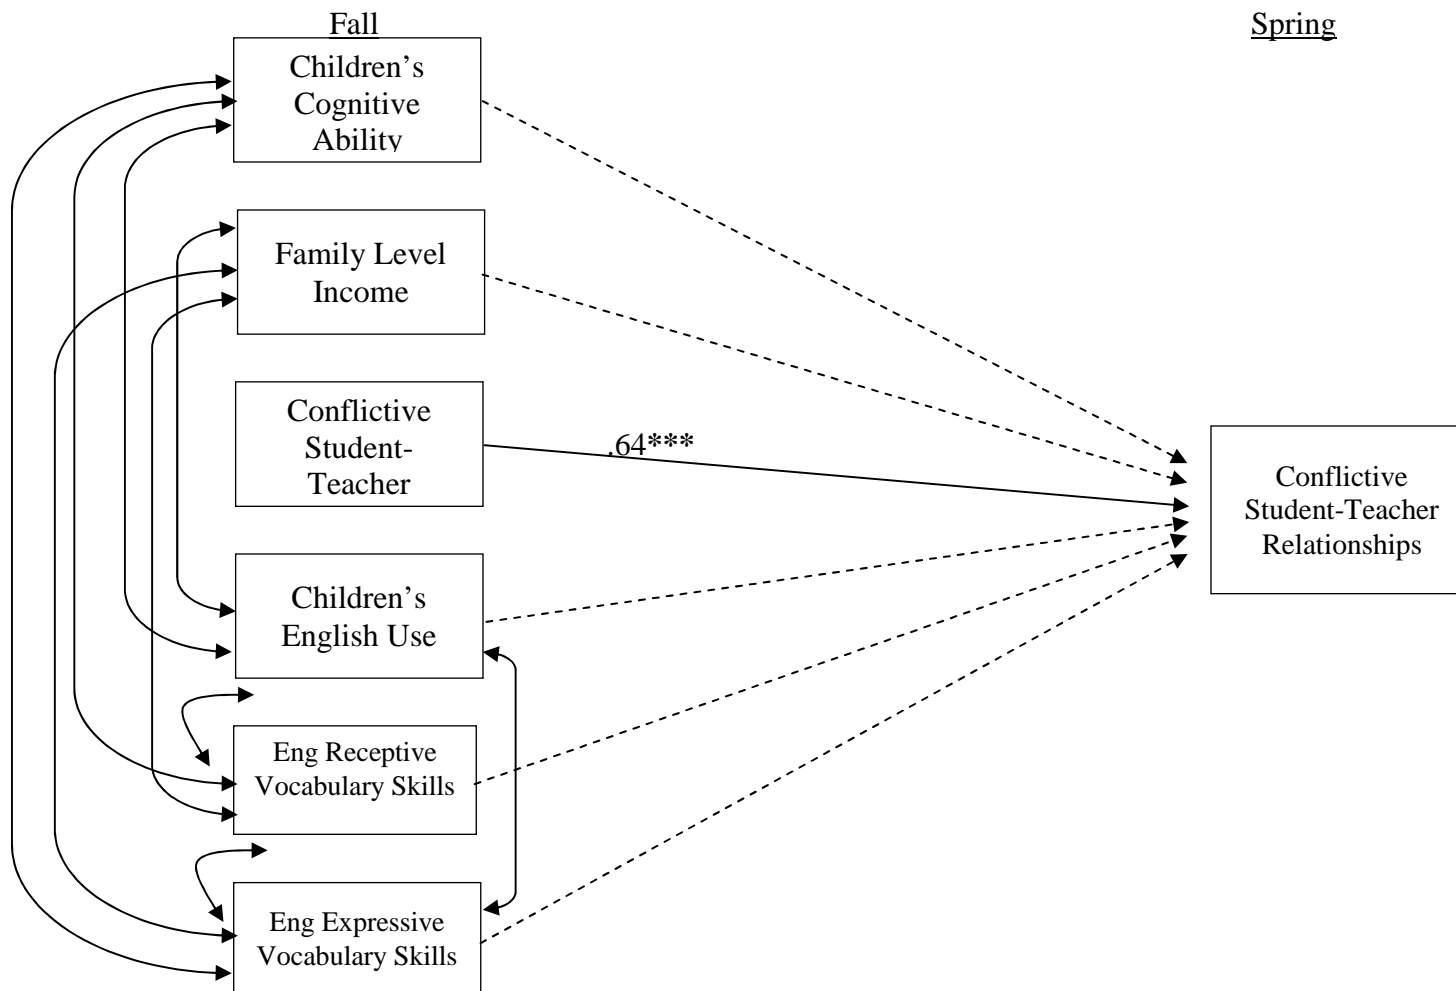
Fall

Spring

Children's Cognitive Ability

Family Level Income

Conflictive Student-Teacher

.64***

Conflictive Student-Teacher Relationships

Children's English Use

Eng Receptive Vocabulary Skills

Eng Expressive Vocabulary Skills